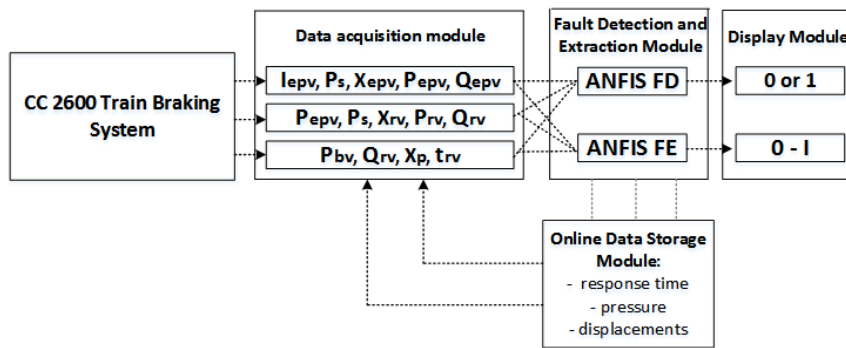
CC 2600 Train Braking System

Data acquisition module

$I_{epv}$, $P_s$, $X_{epv}$, $P_{epv}$, $Q_{epv}$

$P_{epv}$, $P_s$, $X_{rv}$, $P_{rv}$, $Q_{rv}$

$P_{bv}$, $Q_{rv}$, $X_p$, $t_{rv}$

Fault Detection and Extraction Module

ANFIS FD

ANFIS FE

Display Module

0 or 1

0 - I

Online Data Storage Module:
- response time
- pressure
- displacements